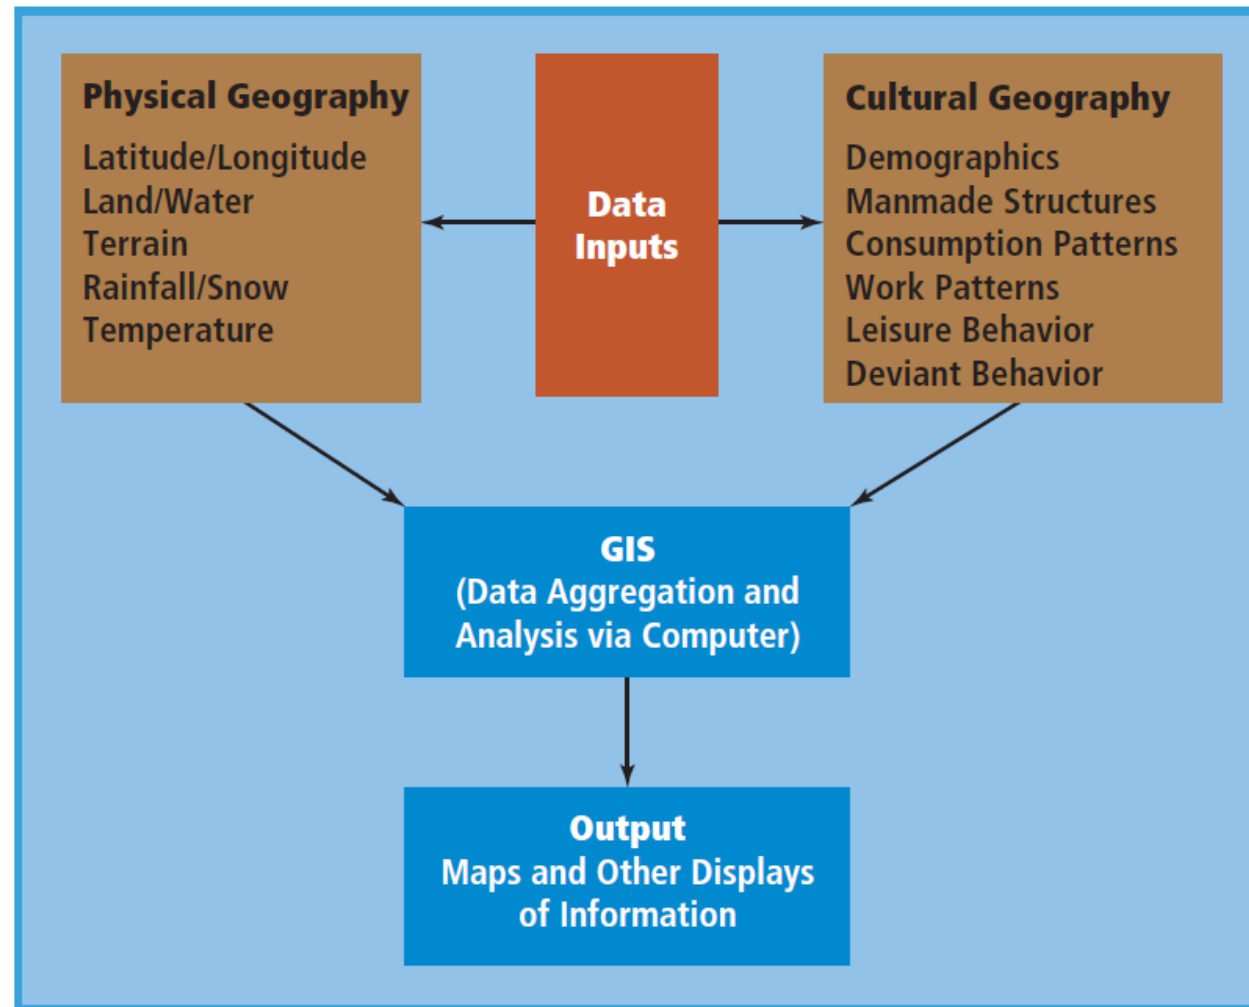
Physical Geography
Latitude/Longitude
Land/Water
Terrain
Rainfall/Snow
Temperature

Data Inputs

Cultural Geography
Demographics
Manmade Structures
Consumption Patterns
Work Patterns
Leisure Behavior
Deviant Behavior

GIS
(Data Aggregation and Analysis via Computer)

Output
Maps and Other Displays of Information